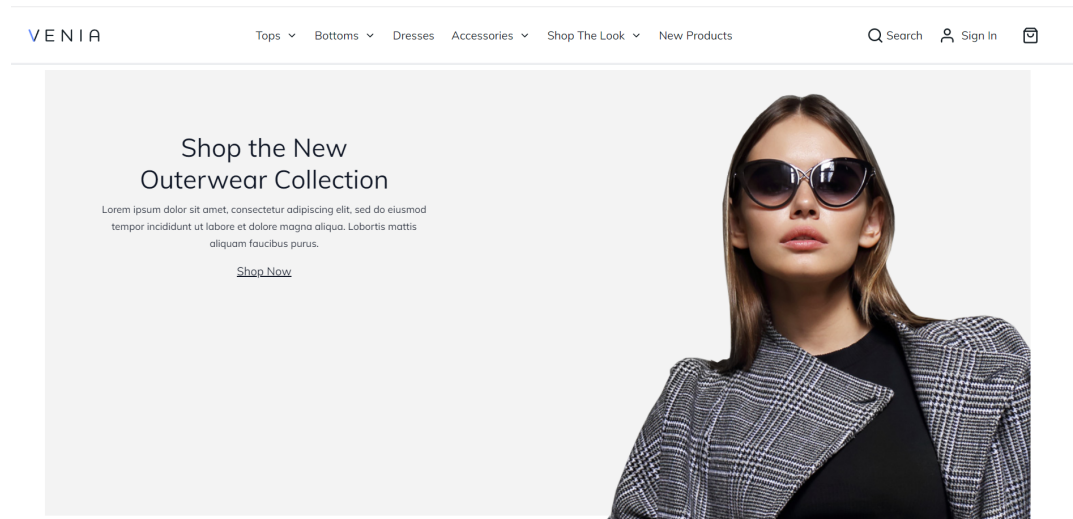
VENIA

Tops Bottoms Dresses Accessories Shop The Look New Products

Search Sign In

Shop the New Outerwear Collection

Lorem ipsum dolor sit amet, consectetur adipiscing elit, sed do eiusmod tempor incididunt ut labore et dolore magna aliqua. Lobortis mattis aliquam faucibus purus.

Shop Now